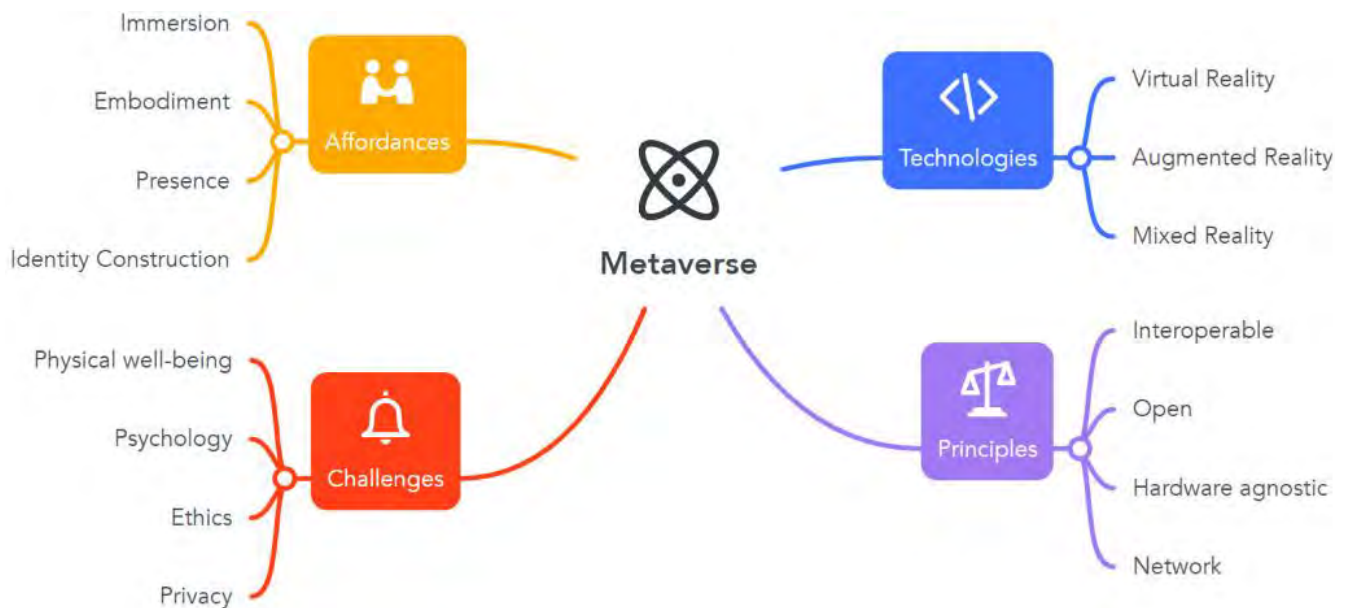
Metaverse

Affordances
Immersion
Embodiment
Presence
Identity Construction

Technologies
Virtual Reality
Augmented Reality
Mixed Reality

Challenges
Physical well-being
Psychology
Ethics
Privacy

Principles
Interoperable
Open
Hardware agnostic
Network